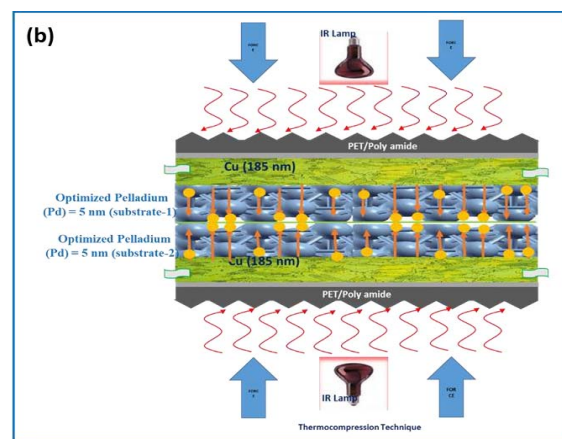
(b)

IR Lamp

PET/Poly amide

Cu (185 nm)

Optimized Pelladium (Pd) = 5 nm (substrate-1)

Optimized Pelladium (Pd) = 5 nm (substrate-2)

Cu (185 nm)

PET/Poly amide

IR Lamp

Thermocompression Technique